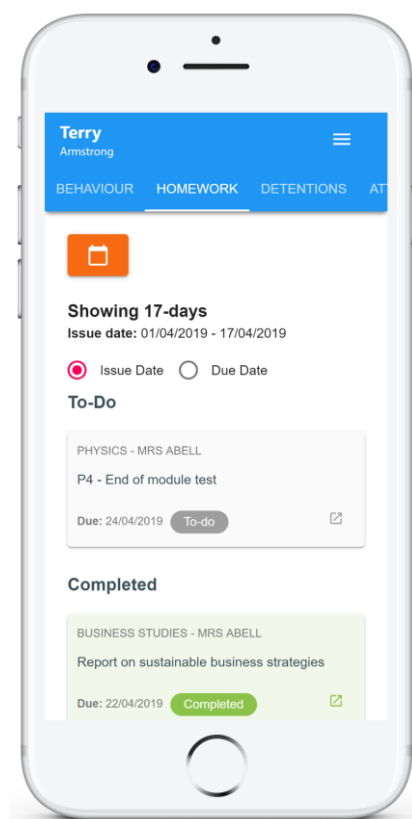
Terry
Armstrong

BEHAVIOUR HOMEWORK DETENTIONS ATT

Showing 17-days
Issue date: 01/04/2019 - 17/04/2019

Issue Date Due Date

To-Do

PHYSICS - MRS ABELL
P4 - End of module test
Due: 24/04/2019 To-do

Completed

BUSINESS STUDIES - MRS ABELL
Report on sustainable business strategies
Due: 22/04/2019 Completed